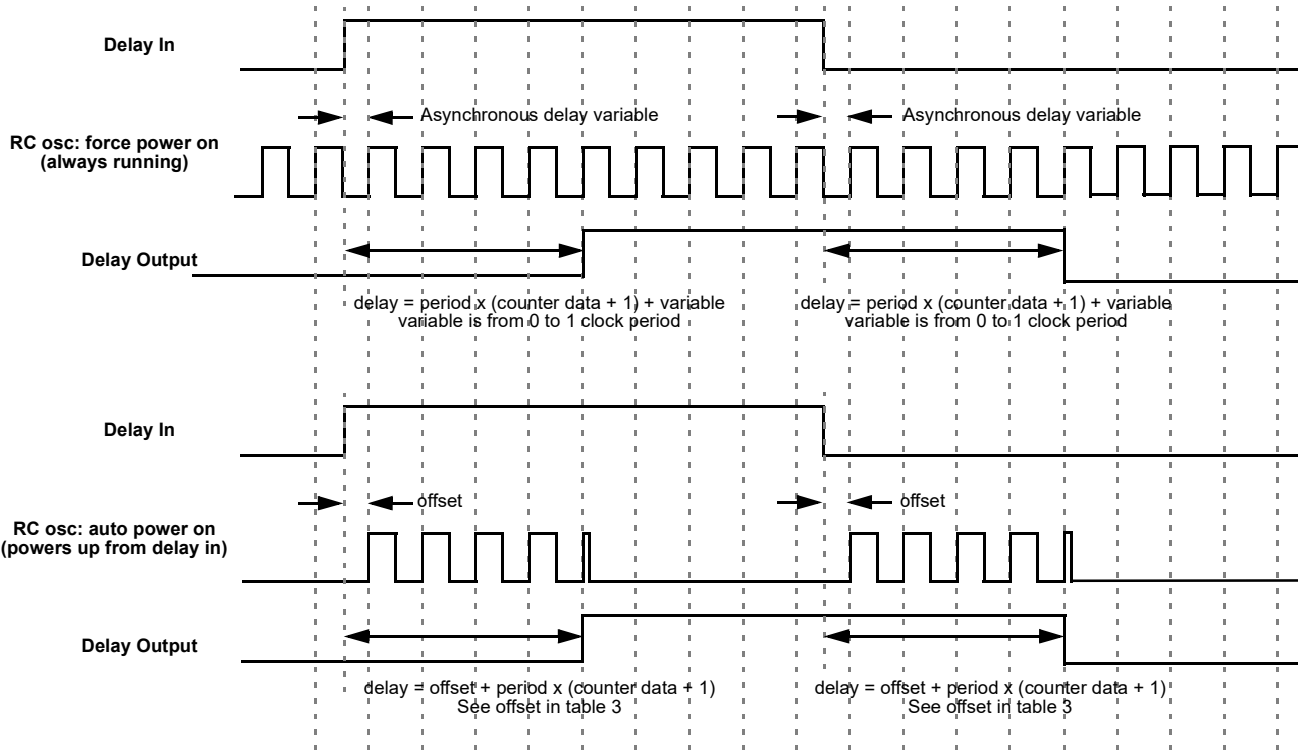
Delay In

Asynchronous delay variable

Asynchronous delay variable

RC osc: force power on (always running)

Delay Output

delay = period x (counter data + 1) + variable
variable is from 0 to 1 clock period

delay = period x (counter data + 1) + variable
variable is from 0 to 1 clock period

Delay In

offset

offset

RC osc: auto power on (powers up from delay in)

Delay Output

delay = offset + period x (counter data + 1)
See offset in table 3

delay = offset + period x (counter data + 1)
See offset in table 3